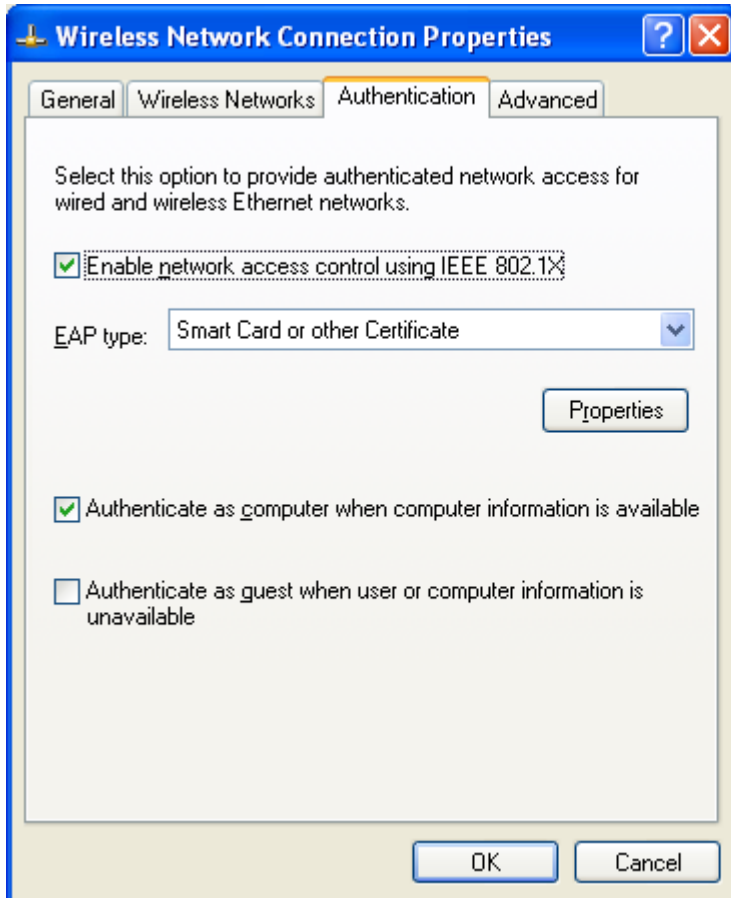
Wireless Network Connection Properties

?

General | Wireless Networks | Authentication | Advanced

Select this option to provide authenticated network access for wired and wireless Ethernet networks.

Enable network access control using IEEE 802.1X

EAP type: Smart Card or other Certificate

Properties

Authenticate as computer when computer information is available

Authenticate as guest when user or computer information is unavailable

OK

Cancel